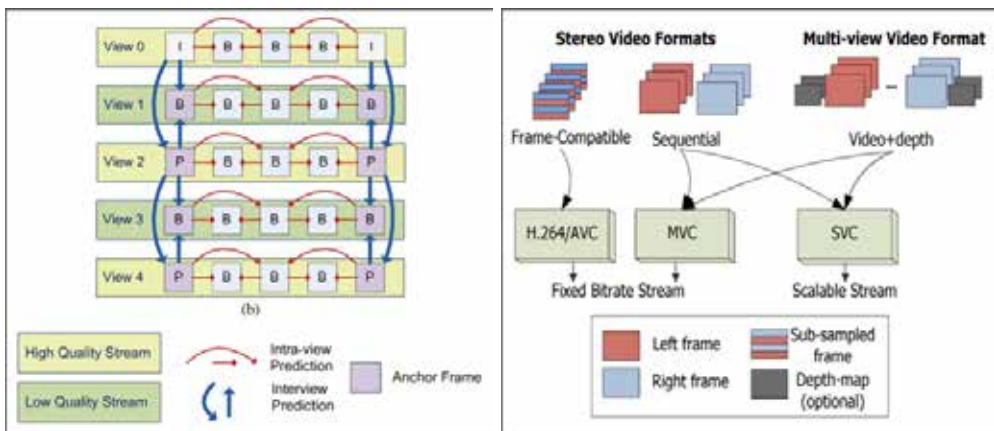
View 0 I B B B I

View 1 B B B B B

View 2 P B B B P

View 3 B B B B B

View 4 P B B B P

(b)

High Quality Stream

Low Quality Stream

Intra-view Prediction

Interview Prediction

Anchor Frame

Stereo Video Formats

Multi-view Video Format

Frame-Compatible

Sequential

Video+depth

H.264/AVC

MVC

SVC

Fixed Bitrate Stream

Scalable Stream

Left frame

Right frame

Sub-sampled frame

Depth-map (optional)